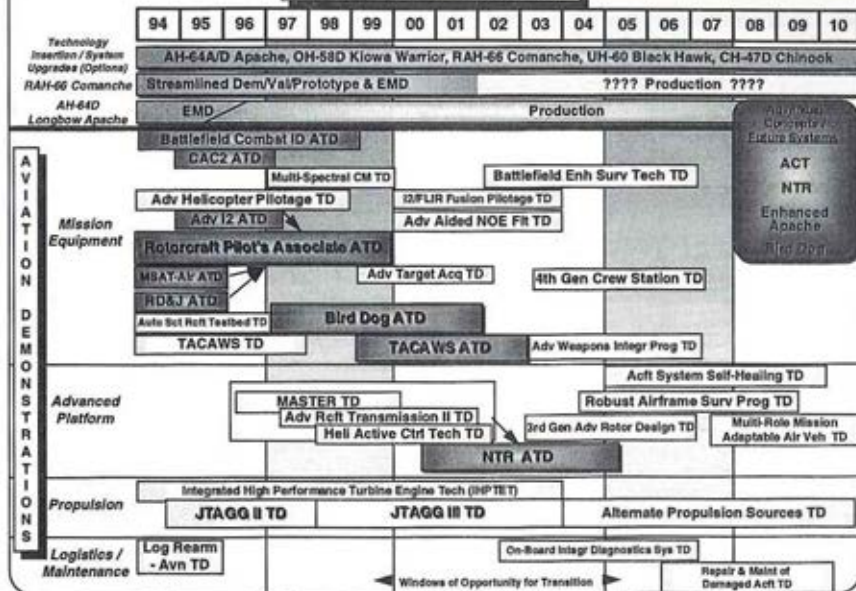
| 94 | 95 | 96 | 97 | 98 | 99 | 00 | 01 | 02 | 03 | 04 | 05 | 06 | 07 | 08 | 09 | 10 |
|---|---|---|---|---|---|---|---|---|---|---|---|---|---|---|---|---|

Technology Insertion / System Upgrades (Options)
AH-64A/D Apache, OH-58D Kiowa Warrior, RAH-66 Comanche, UH-60 Black Hawk, CH-47D Chinook

RAH-66 Comanche
Streamlined Dem/Val/Prototype & EMD
???? Production ????

AH-64D Longbow Apache
EMD
Production

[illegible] Concepts / Future Systems
ACT
NTR
Enhanced Apache
Bird Dog

AVIATION DEMONSTRATIONS

Mission Equipment
Battlefield Combat ID ATD
CAC2 ATD
Multi-Spectral CM TD
Battlefield Enh Surv Tech TD
Adv Helicopter Pilotage TD
I2/FLIR Fusion Pilotage TD
Adv I2 ATD
Adv Aided NOE Flt TD
Rotorcraft Pilot's Associate ATD
MSAT-Air ATD
Adv Target Acq TD
4th Gen Crew Station TD
RD&J ATD
Auto Sct Rcft Testbed TD
Bird Dog ATD
TACAWS TD
TACAWS ATD
Adv Weapons Integr Prog TD

Advanced Platform
Acft System Self-Healing TD
MASTER TD
Robust Airframe Surv Prog TD
Adv Rcft Transmission II TD
3rd Gen Adv Rotor Design TD
Multi-Role Mission Adaptable Air Veh TD
Heli Active Ctrl Tech TD
NTR ATD

Propulsion
Integrated High Performance Turbine Engine Tech (IHPTET)
JTAGG II TD
JTAGG III TD
Alternate Propulsion Sources TD

Logistics / Maintenance
Log Rearm - Avn TD
On-Board Integr Diagnostics Sys TD
Windows of Opportunity for Transition
Repair & Maint of Damaged Acft TD